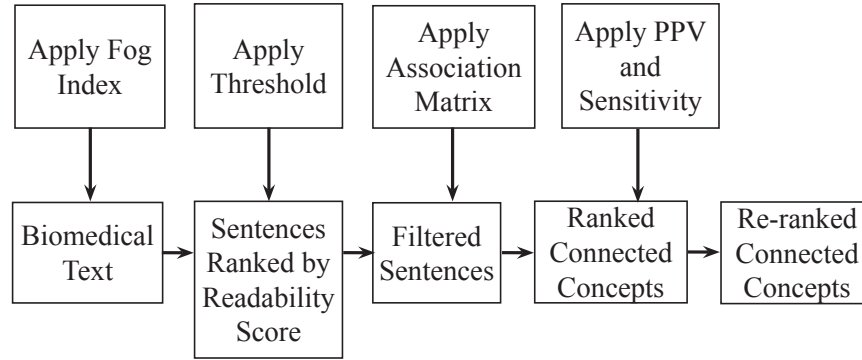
Apply Fog Index

Apply Threshold

Apply Association Matrix

Apply PPV and Sensitivity

Biomedical Text

Sentences Ranked by Readability Score

Filtered Sentences

Ranked Connected Concepts

Re-ranked Connected Concepts